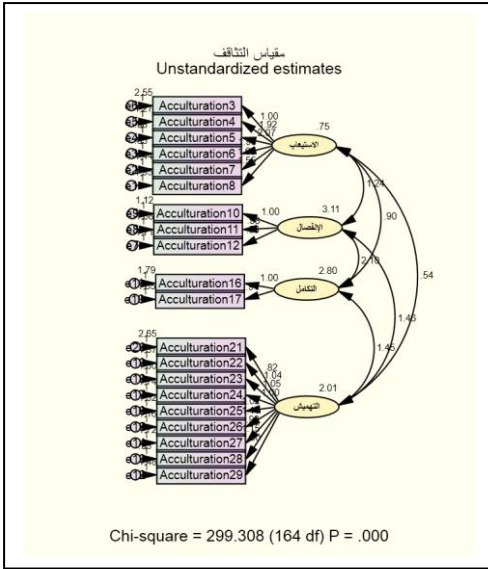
مقياس التثاقف
Unstandardized estimates

2.55
Acculturation3
Acculturation4
Acculturation5
Acculturation6
Acculturation7
Acculturation8
1.00
1.92
.75
الاستيعاب

1.12
Acculturation10
Acculturation11
Acculturation12
1.00
3.11
الانفصال
1.24
.90

1.79
Acculturation16
Acculturation17
1.00
2.80
التكامل
2.18
.54
1.43

2.65
Acculturation21
Acculturation22
Acculturation23
Acculturation24
Acculturation25
Acculturation26
Acculturation27
Acculturation28
Acculturation29
.82
1.04
1.05
1.45
2.01
التهميش

Chi-square = 299.308 (164 df) P = .000